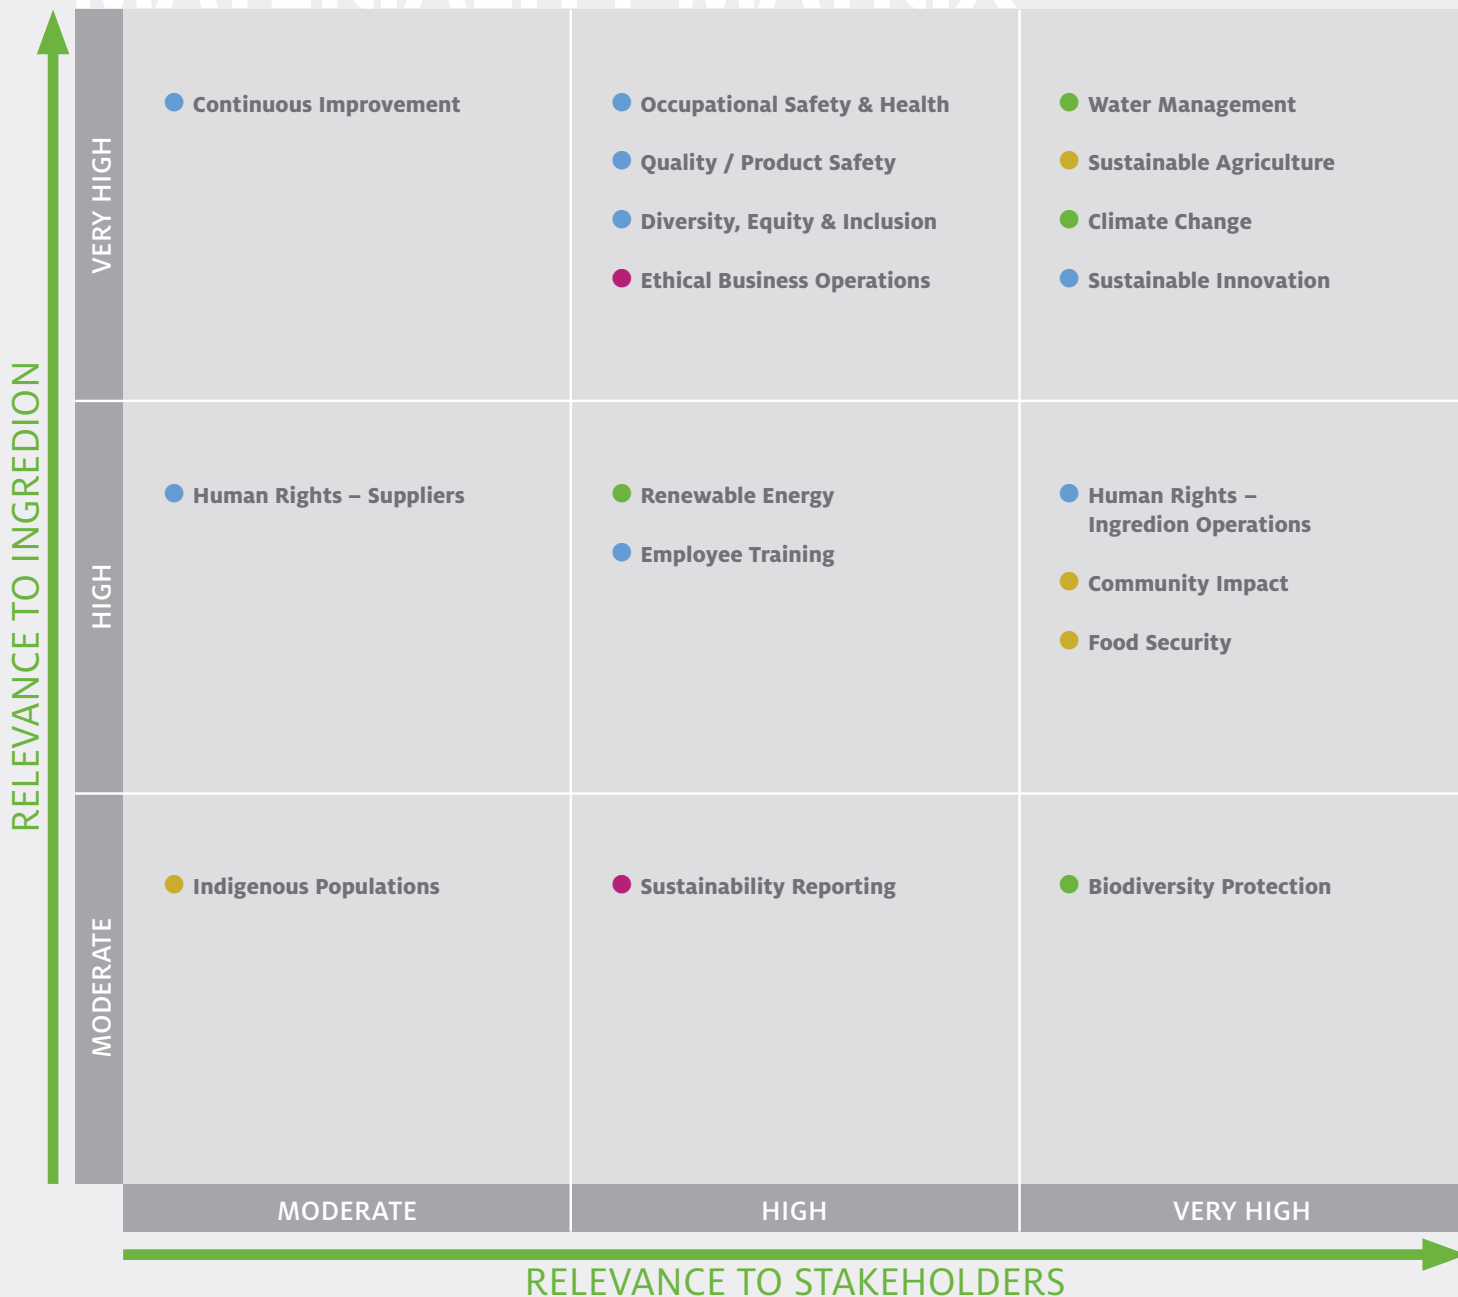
RELEVANCE TO INGREDION

VERY HIGH

Continuous Improvement

Occupational Safety & Health
Quality / Product Safety
Diversity, Equity & Inclusion
Ethical Business Operations

Water Management
Sustainable Agriculture
Climate Change
Sustainable Innovation

HIGH

Human Rights – Suppliers

Renewable Energy
Employee Training

Human Rights – Ingredion Operations
Community Impact
Food Security

MODERATE

Indigenous Populations

Sustainability Reporting

Biodiversity Protection

MODERATE | HIGH | VERY HIGH

RELEVANCE TO STAKEHOLDERS